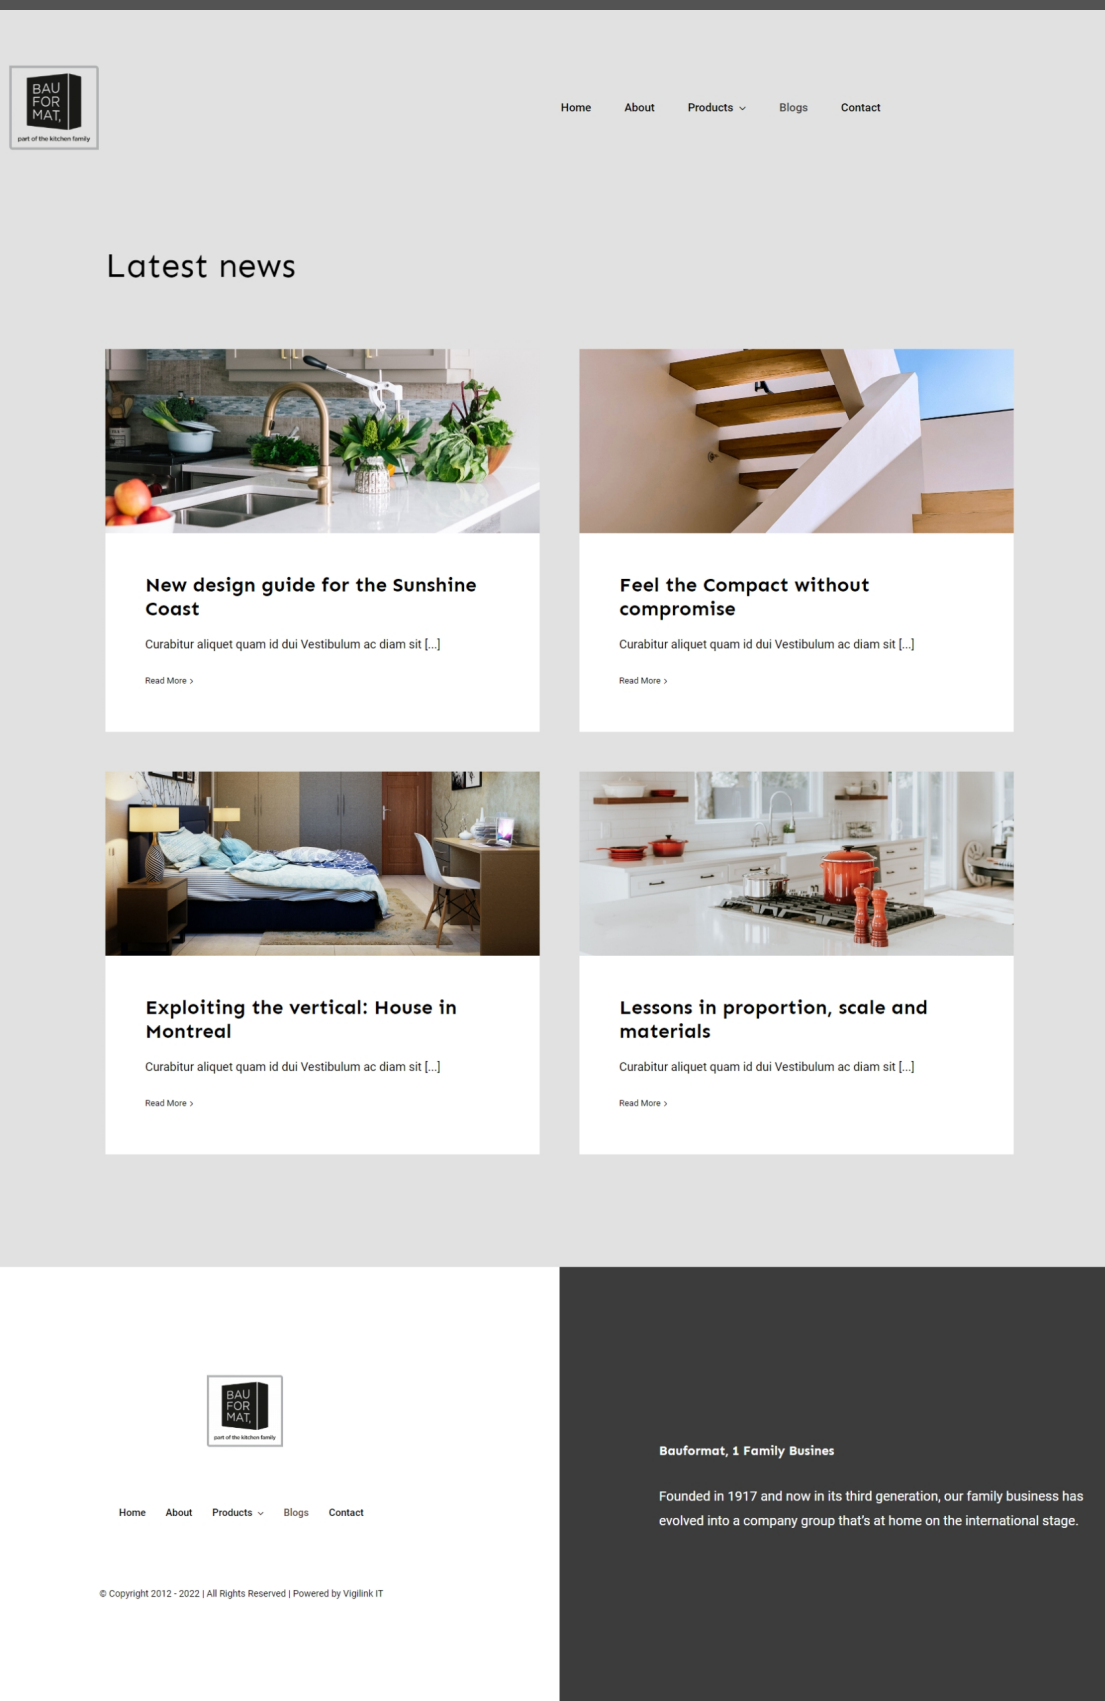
BAU FOR MAT.
part of the kitchen family

Home About Products Blogs Contact

Latest news

New design guide for the Sunshine Coast

Curabitur aliquet quam id dui Vestibulum ac diam sit [...]

Read More ›

Feel the Compact without compromise

Curabitur aliquet quam id dui Vestibulum ac diam sit [...]

Read More ›

Exploiting the vertical: House in Montreal

Curabitur aliquet quam id dui Vestibulum ac diam sit [...]

Read More ›

Lessons in proportion, scale and materials

Curabitur aliquet quam id dui Vestibulum ac diam sit [...]

Read More ›

BAU FOR MAT.
part of the kitchen family

Home About Products Blogs Contact

© Copyright 2012 - 2022 | All Rights Reserved | Powered by Vigilink IT

Bauformat, 1 Family Busines

Founded in 1917 and now in its third generation, our family business has evolved into a company group that's at home on the international stage.